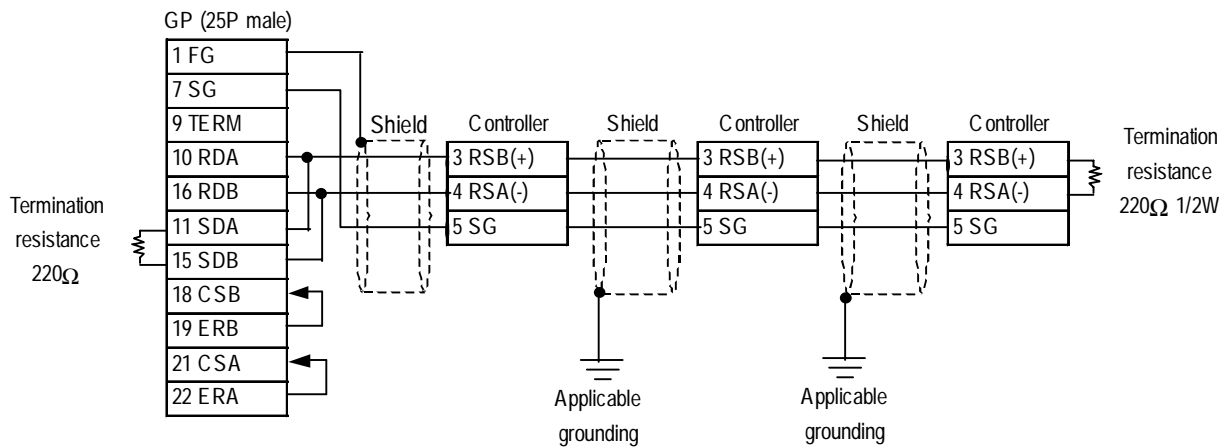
GP (25P male)

1 FG
7 SG
9 TERM
10 RDA
16 RDB
11 SDA
15 SDB
18 CSB
19 ERB
21 CSA
22 ERA

Termination resistance $220\Omega$

Shield

Controller
3 RSB(+)
4 RSA(-)
5 SG

Shield

Controller
3 RSB(+)
4 RSA(-)
5 SG

Shield

Controller
3 RSB(+)
4 RSA(-)
5 SG

Termination resistance $220\Omega$ 1/2W

Applicable grounding

Applicable grounding